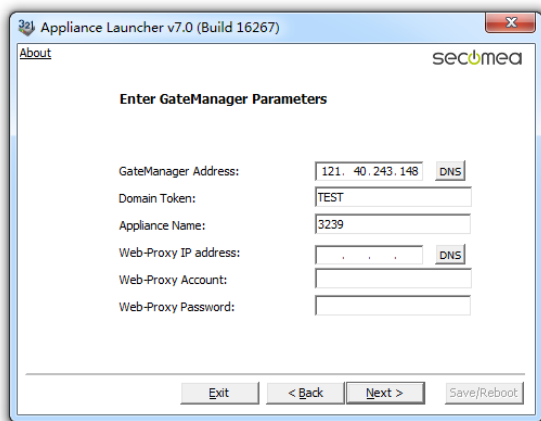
Appliance Launcher v7.0 (Build 16267)

About

secomea

Enter GateManager Parameters

GateManager Address: 121. 40.243.148 DNS

Domain Token: TEST

Appliance Name: 3239

Web-Proxy IP address: . . . DNS

Web-Proxy Account:

Web-Proxy Password:

Exit < Back Next > Save/Reboot